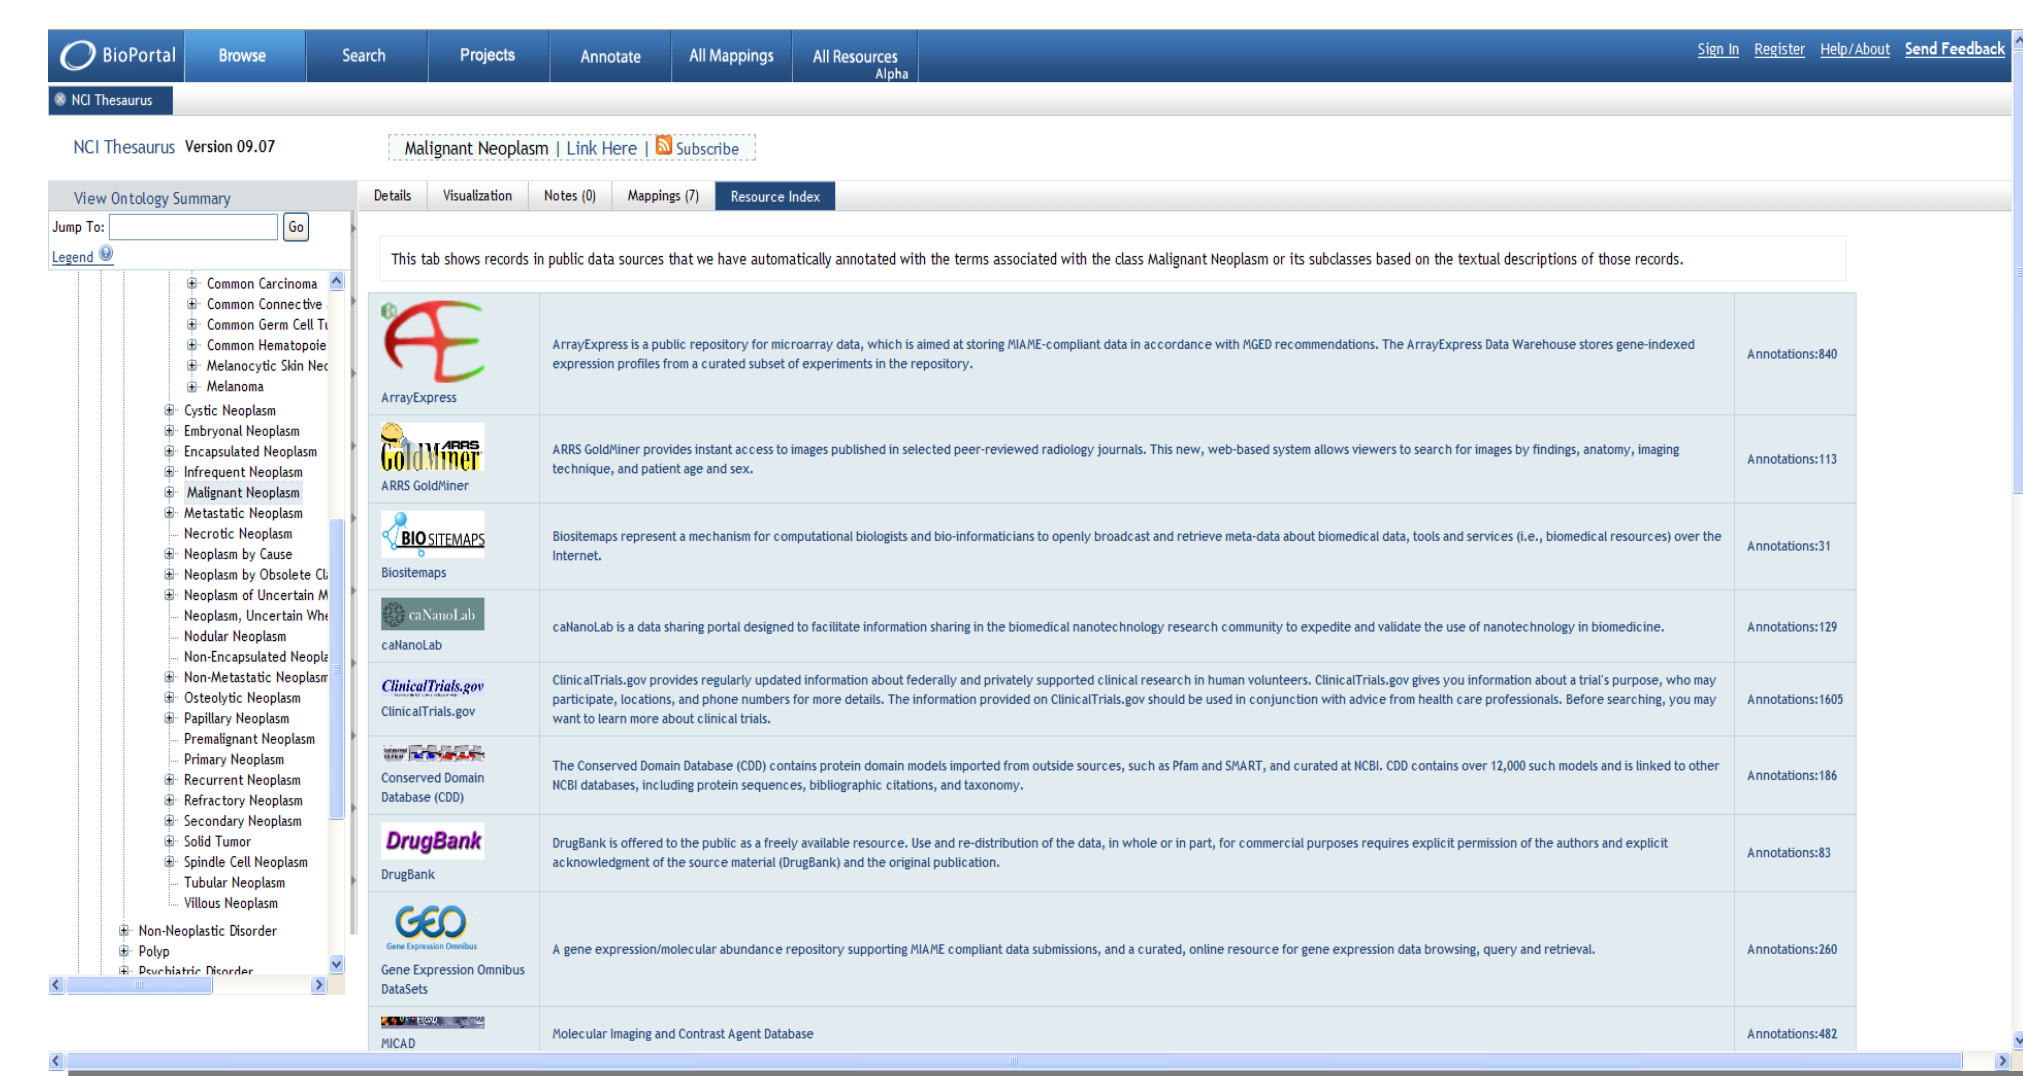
BioPortal Browse Search Projects Annotate All Mappings All Resources Alpha Sign In Register Help/About Send Feedback

NCI Thesaurus

NCI Thesaurus Version 09.07

Malignant Neoplasm | Link Here | Subscribe

View Ontology Summary

Jump To: Go

Legend

Common Carcinoma
Common Connective
Common Germ Cell Tu
Common Hematopoie
Melanocytic Skin Nec
Melanoma
Cystic Neoplasm
Embryonal Neoplasm
Encapsulated Neoplasm
Infrequent Neoplasm
Malignant Neoplasm
Metastatic Neoplasm
Necrotic Neoplasm
Neoplasm by Cause
Neoplasm by Obsolete Cl
Neoplasm of Uncertain M
Neoplasm, Uncertain Whe
Nodular Neoplasm
Non-Encapsulated Neopla
Non-Metastatic Neoplasm
Osteolytic Neoplasm
Papillary Neoplasm
Premalignant Neoplasm
Primary Neoplasm
Recurrent Neoplasm
Refractory Neoplasm
Secondary Neoplasm
Solid Tumor
Spindle Cell Neoplasm
Tubular Neoplasm
Villous Neoplasm
Non-Neoplastic Disorder
Polyp
Psychiatric Disorder

Details Visualization Notes (0) Mappings (7) Resource Index

This tab shows records in public data sources that we have automatically annotated with the terms associated with the class Malignant Neoplasm or its subclasses based on the textual descriptions of those records.

| | | |
|---|---|---|
| ArrayExpress | ArrayExpress is a public repository for microarray data, which is aimed at storing MIAME-compliant data in accordance with MGED recommendations. The ArrayExpress Data Warehouse stores gene-indexed expression profiles from a curated subset of experiments in the repository. | Annotations:840 |
| ARRS GoldMiner ARRS GoldMiner | ARRS GoldMiner provides instant access to images published in selected peer-reviewed radiology journals. This new, web-based system allows viewers to search for images by findings, anatomy, imaging technique, and patient age and sex. | Annotations:113 |
| BIO SITEMAPS Biositemaps | Biositemaps represent a mechanism for computational biologists and bio-informaticians to openly broadcast and retrieve meta-data about biomedical data, tools and services (i.e., biomedical resources) over the Internet. | Annotations:31 |
| caNanoLab caNanoLab | caNanoLab is a data sharing portal designed to facilitate information sharing in the biomedical nanotechnology research community to expedite and validate the use of nanotechnology in biomedicine. | Annotations:129 |
| ClinicalTrials.gov ClinicalTrials.gov | ClinicalTrials.gov provides regularly updated information about federally and privately supported clinical research in human volunteers. ClinicalTrials.gov gives you information about a trial's purpose, who may participate, locations, and phone numbers for more details. The information provided on ClinicalTrials.gov should be used in conjunction with advice from health care professionals. Before searching, you may want to learn more about clinical trials. | Annotations:1605 |
| Conserved Domain Database (CDD) | The Conserved Domain Database (CDD) contains protein domain models imported from outside sources, such as Pfam and SMART, and curated at NCBI. CDD contains over 12,000 such models and is linked to other NCBI databases, including protein sequences, bibliographic citations, and taxonomy. | Annotations:186 |
| DrugBank DrugBank | DrugBank is offered to the public as a freely available resource. Use and re-distribution of the data, in whole or in part, for commercial purposes requires explicit permission of the authors and explicit acknowledgment of the source material (DrugBank) and the original publication. | Annotations:83 |
| GEO Gene Expression Omnibus Gene Expression Omnibus DataSets | A gene expression/molecular abundance repository supporting MIAME compliant data submissions, and a curated, online resource for gene expression data browsing, query and retrieval. | Annotations:260 |
| MICAD | Molecular Imaging and Contrast Agent Database | Annotations:482 |